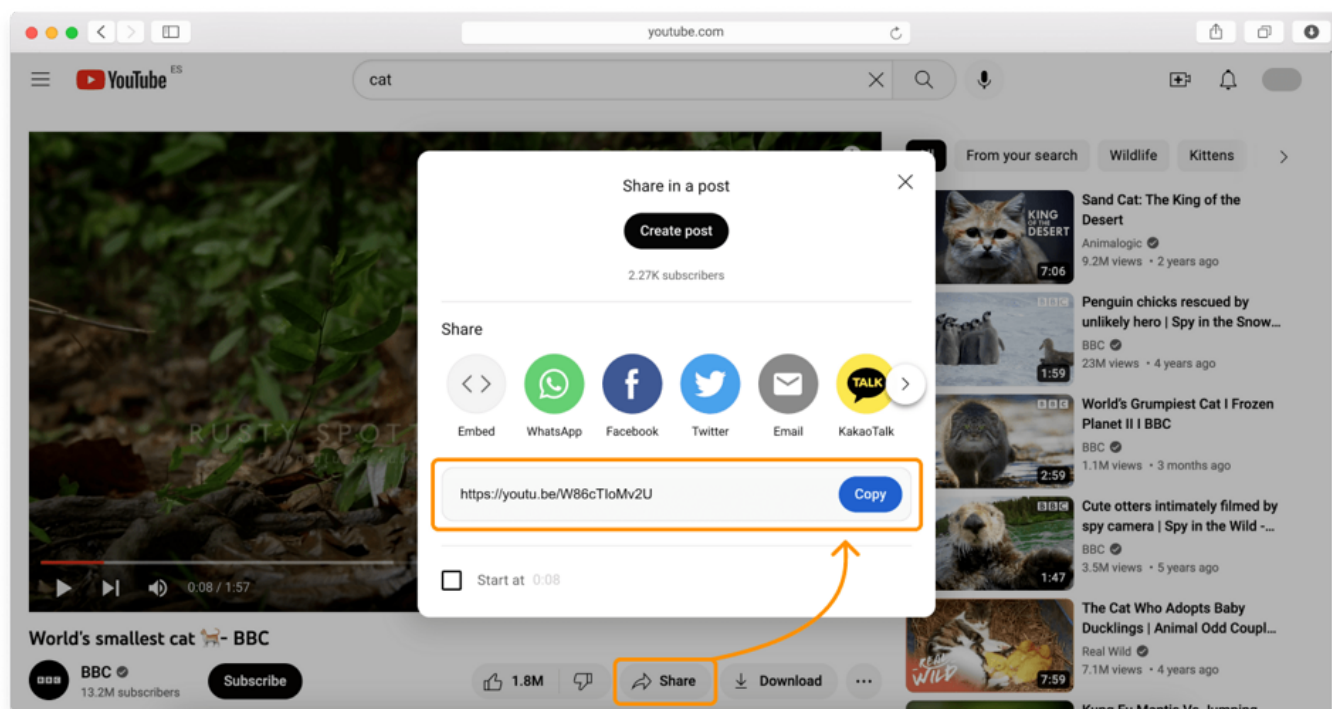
youtube.com

YouTube ES

cat

All From your search Wildlife Kittens

Share in a post

Create post

2.27K subscribers

Share

Embed WhatsApp Facebook Twitter Email KakaoTalk

https://youtu.be/W86cTIoMv2U Copy

Start at 0:08

RUSTY SPOT

0:08 / 1:57

World's smallest cat 🐈- BBC

BBC
13.2M subscribers

Subscribe

1.8M

Share

Download

Sand Cat: The King of the Desert
Animalogic
9.2M views • 2 years ago
7:06

Penguin chicks rescued by unlikely hero | Spy in the Snow...
BBC
23M views • 4 years ago
1:59

World's Grumpiest Cat I Frozen Planet II I BBC
BBC
1.1M views • 3 months ago
2:59

Cute otters intimately filmed by spy camera | Spy in the Wild -...
BBC
3.5M views • 5 years ago
1:47

The Cat Who Adopts Baby Ducklings | Animal Odd Coupl...
Real Wild
7.1M views • 4 years ago
7:59

KING OF THE DESERT